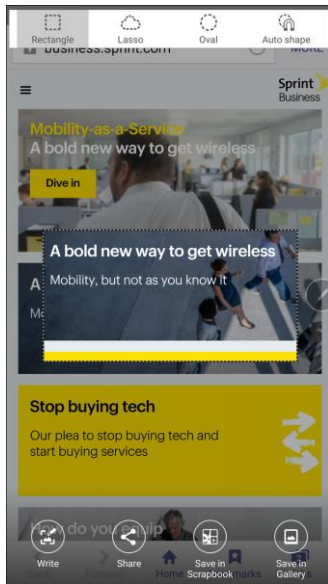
Rectangle
Lasso
Oval
Auto shape

business.sprint.com

MORE

Sprint
Business

Mobility-as-a-Service
A bold new way to get wireless

Dive in

A bold new way to get wireless

Mobility, but not as you know it

A

M

Stop buying tech

Our plea to stop buying tech and start buying services

How do you equip

Write
Share
Home
Save in Scrapbook
marks
Save in Gallery